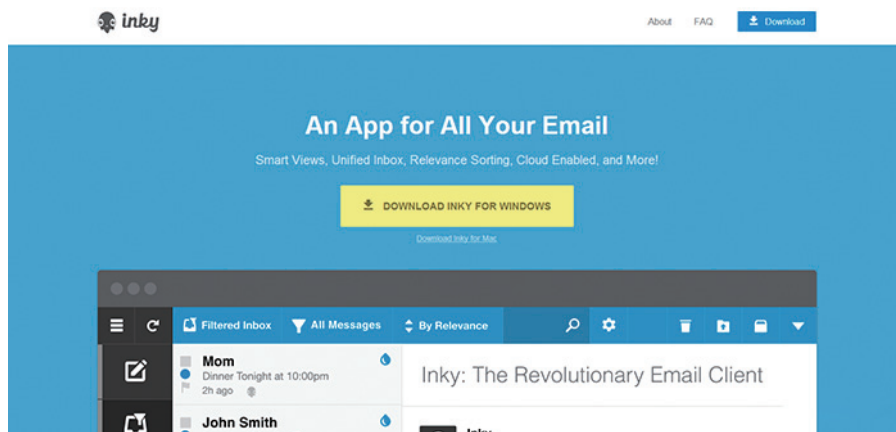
inky

About FAQ Download

An App for All Your Email

Smart Views, Unified Inbox, Relevance Sorting, Cloud Enabled, and More!

DOWNLOAD INKY FOR WINDOWS

Download Inky for Mac

Filtered Inbox All Messages By Relevance

Mom
Dinner Tonight at 10:00pm
2h ago

John Smith

Inky: The Revolutionary Email Client

Inky